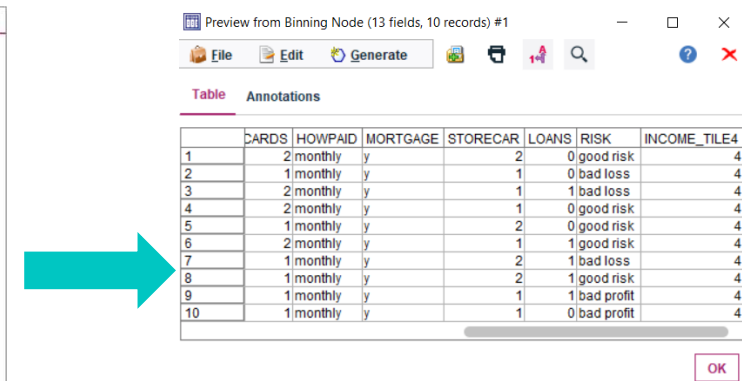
Preview from Binning Node (13 fields, 10 records) #1

File Edit Generate

Table Annotations

| | CARDS | HOWPAID | MORTGAGE | STORECAR | LOANS | RISK | INCOME_TILE4 |
|---|---|---|---|---|---|---|---|
| 1 | 2 | monthly | y | 2 | 0 | good risk | 4 |
| 2 | 1 | monthly | y | 1 | 0 | bad loss | 4 |
| 3 | 2 | monthly | y | 1 | 1 | bad loss | 4 |
| 4 | 2 | monthly | y | 1 | 0 | good risk | 4 |
| 5 | 1 | monthly | y | 2 | 0 | good risk | 4 |
| 6 | 2 | monthly | y | 1 | 1 | good risk | 4 |
| 7 | 1 | monthly | y | 2 | 1 | bad loss | 4 |
| 8 | 1 | monthly | y | 2 | 1 | good risk | 4 |
| 9 | 1 | monthly | y | 1 | 1 | bad profit | 4 |
| 10 | 1 | monthly | y | 1 | 0 | bad profit | 4 |

OK